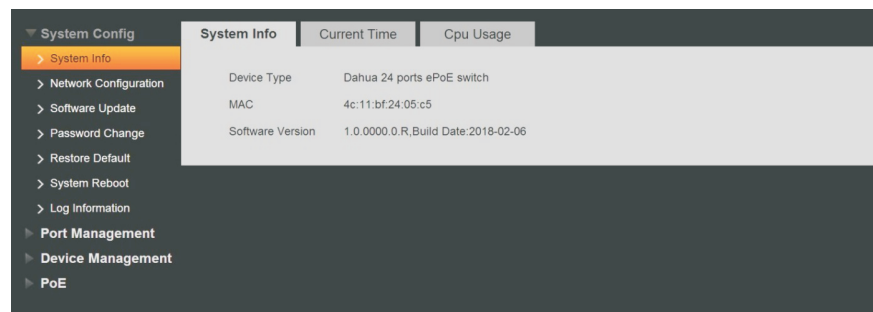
System Config
> System Info
> Network Configuration
> Software Update
> Password Change
> Restore Default
> System Reboot
> Log Information
Port Management
Device Management
PoE

System Info | Current Time | Cpu Usage

| | |
|---|---|
| Device Type | Dahua 24 ports ePoE switch |
| MAC | 4c:11:bf:24:05:c5 |
| Software Version | 1.0.0000.0.R,Build Date:2018-02-06 |